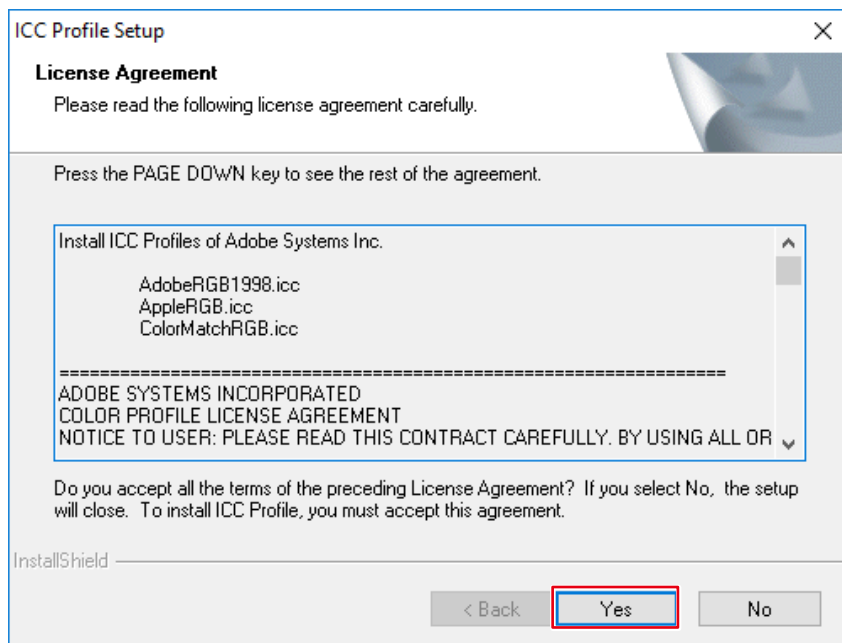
ICC Profile Setup

License Agreement

Please read the following license agreement carefully.

Press the PAGE DOWN key to see the rest of the agreement.

Install ICC Profiles of Adobe Systems Inc.

AdobeRGB1998.icc
AppleRGB.icc
ColorMatchRGB.icc

================================================================

ADOBE SYSTEMS INCORPORATED
COLOR PROFILE LICENSE AGREEMENT
NOTICE TO USER: PLEASE READ THIS CONTRACT CAREFULLY. BY USING ALL OR

Do you accept all the terms of the preceding License Agreement? If you select No, the setup will close. To install ICC Profile, you must accept this agreement.

InstallShield

< Back Yes No